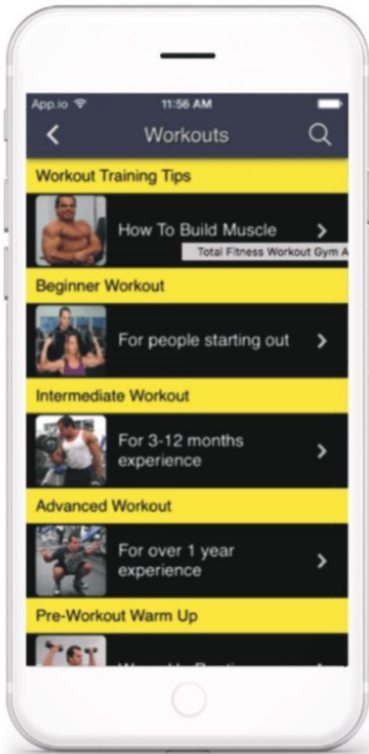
App.io 11:56 AM

<

Workouts

Workout Training Tips

How To Build Muscle >

Total Fitness Workout Gym A

Beginner Workout

For people starting out >

Intermediate Workout

For 3-12 months experience >

Advanced Workout

For over 1 year experience >

Pre-Workout Warm Up

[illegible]